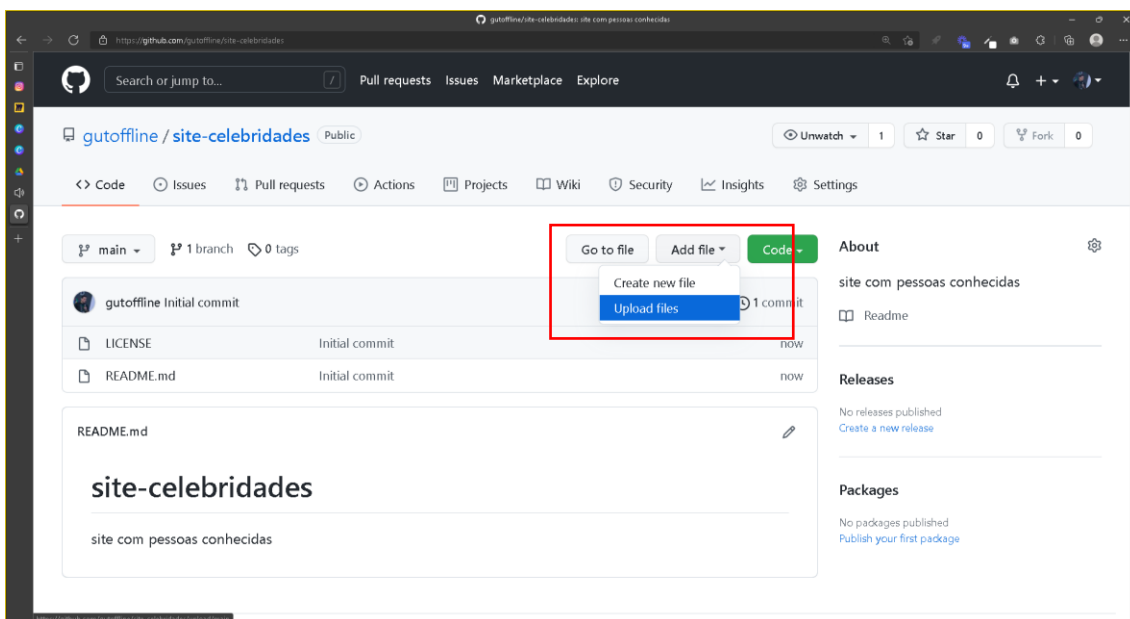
gutoffline/site-celebridades: site com pessoas conhecidas

https://github.com/gutoffline/site-celebridades

Search or jump to...

Pull requests Issues Marketplace Explore

gutoffline / site-celebridades Public

Unwatch 1 Star 0 Fork 0

Code Issues Pull requests Actions Projects Wiki Security Insights Settings

main 1 branch 0 tags

Go to file Add file Code

Create new file
Upload files

gutoffline Initial commit

1 commit

| LICENSE | Initial commit | now |
|---|---|---|
| README.md | Initial commit | now |

README.md

site-celebridades

site com pessoas conhecidas

About

site com pessoas conhecidas

Readme

Releases

No releases published
Create a new release

Packages

No packages published
Publish your first package